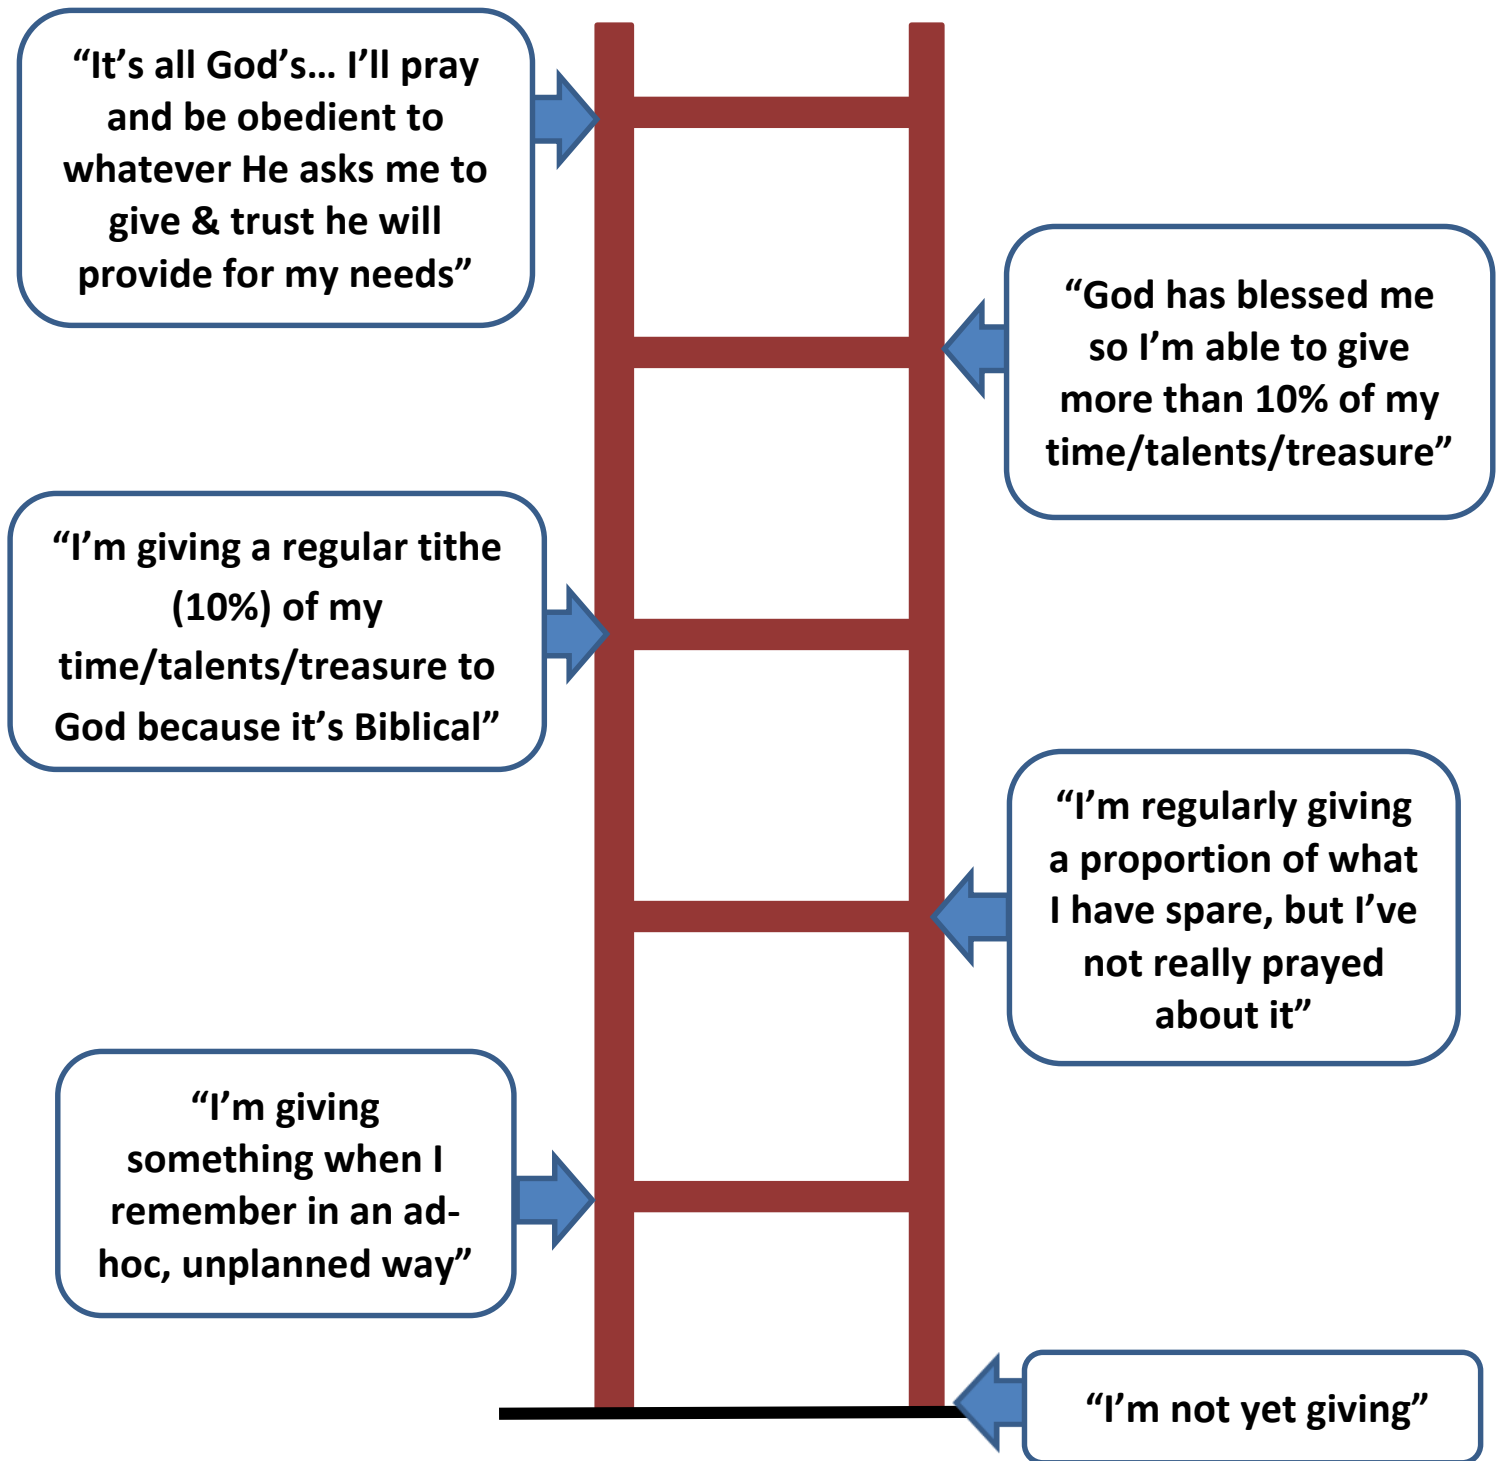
“It’s all God’s… I’ll pray and be obedient to whatever He asks me to give & trust he will provide for my needs”

“God has blessed me so I’m able to give more than 10% of my time/talents/treasure”

“I’m giving a regular tithe (10%) of my time/talents/treasure to God because it’s Biblical”

“I’m regularly giving a proportion of what I have spare, but I’ve not really prayed about it”

“I’m giving something when I remember in an ad-hoc, unplanned way”

“I’m not yet giving”